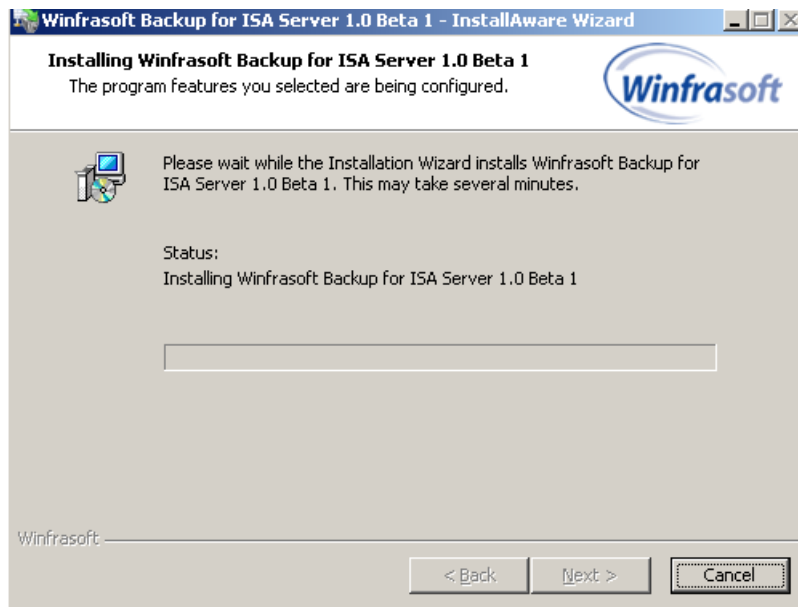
Winfrasoft Backup for ISA Server 1.0 Beta 1 - InstallAware Wizard

Installing Winfrasoft Backup for ISA Server 1.0 Beta 1
The program features you selected are being configured.

Winfrasoft

Please wait while the Installation Wizard installs Winfrasoft Backup for ISA Server 1.0 Beta 1. This may take several minutes.

Status:
Installing Winfrasoft Backup for ISA Server 1.0 Beta 1

Winfrasoft

< Back
Next >
Cancel